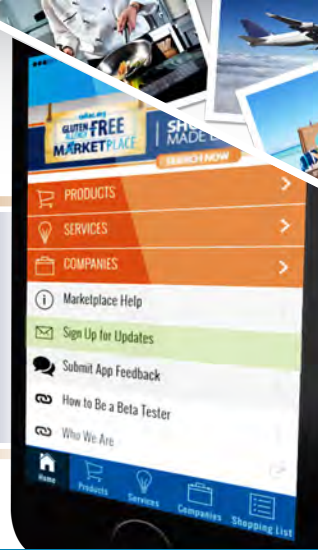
GLUTEN-FREE MARKETPLACE

SH
MADE E

SEARCH NOW

PRODUCTS

SERVICES

COMPANIES

Marketplace Help

Sign Up for Updates

Submit App Feedback

How to Be a Beta Tester

Who We Are

Home

Products

Services

Companies

Shopping List